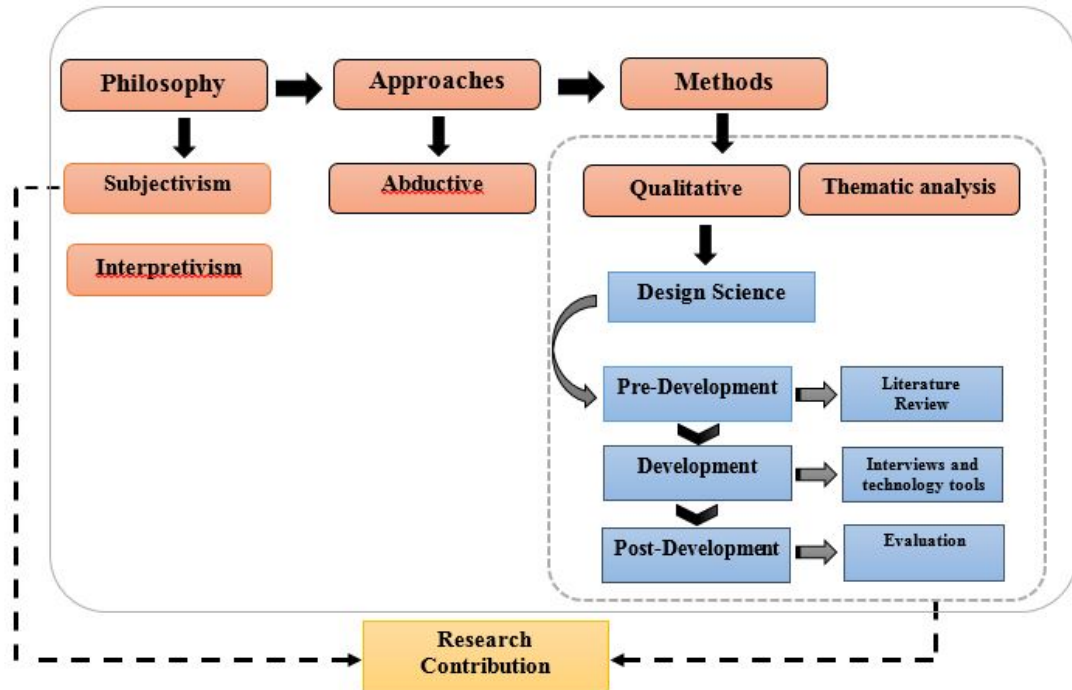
Philosophy
Approaches
Methods
Subjectivism
Abductive
Qualitative
Thematic analysis
Interpretivism
Design Science
Pre-Development
Literature Review
Development
Interviews and technology tools
Post-Development
Evaluation
Research Contribution